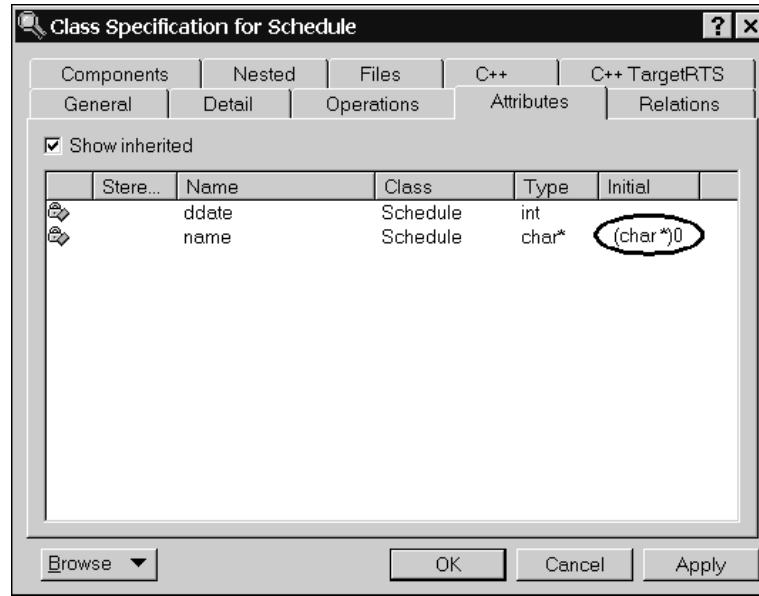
Class Specification for Schedule

Components | Nested | Files | C++ | C++ TargetRTS
General | Detail | Operations | Attributes | Relations

Show inherited

| | Stere... | Name | Class | Type | Initial |
|---|---|---|---|---|---|
| | | ddate | Schedule | int | |
| | | name | Schedule | char* | (char *)0 |

Browse

OK Cancel Apply